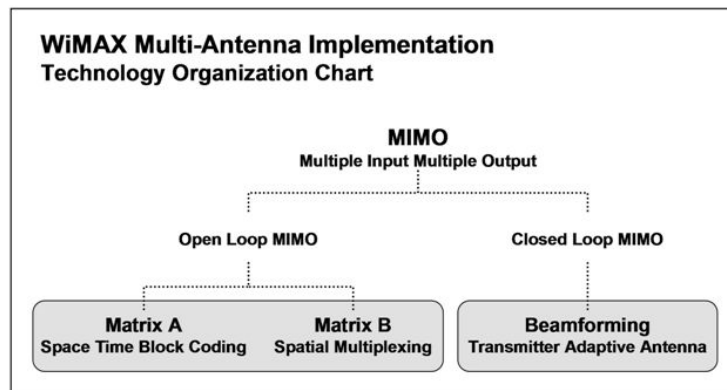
WiMAX Multi-Antenna Implementation
Technology Organization Chart

MIMO
Multiple Input Multiple Output

Open Loop MIMO

Closed Loop MIMO

Matrix A
Space Time Block Coding

Matrix B
Spatial Multiplexing

Beamforming
Transmitter Adaptive Antenna